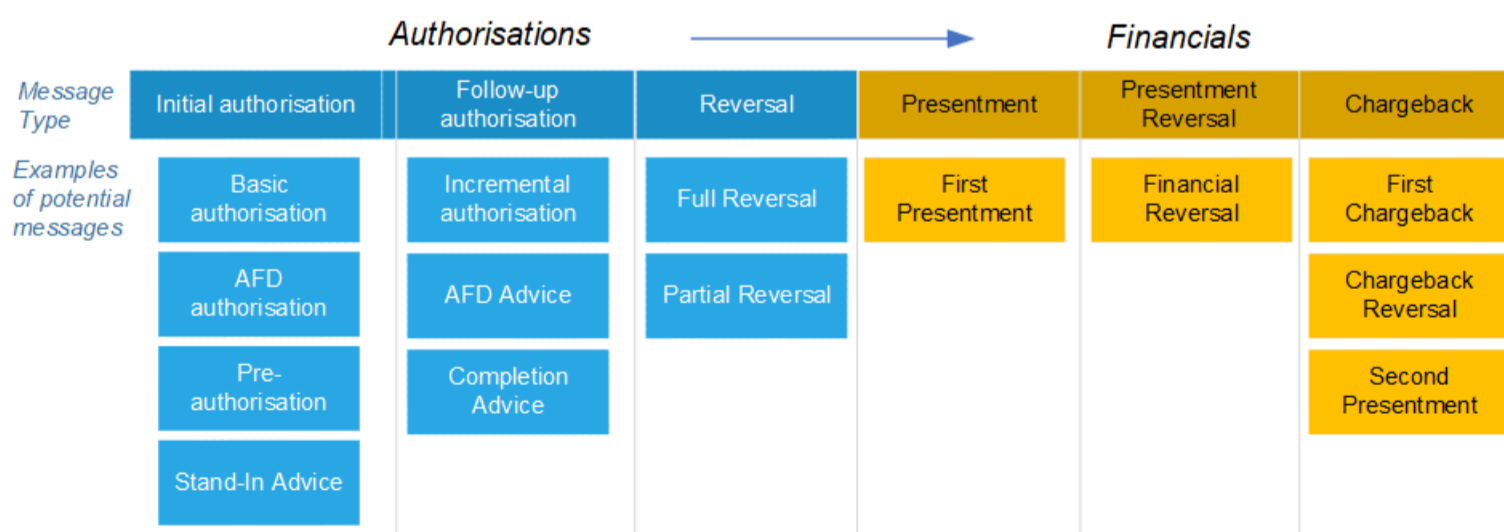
Authorisations

Financials

| Message Type | Initial authorisation | Follow-up authorisation | Reversal | Presentment | Presentment Reversal | Chargeback |
|---|---|---|---|---|---|---|
| Examples of potential messages | Basic authorisation | Incremental authorisation | Full Reversal | First Presentment | Financial Reversal | First Chargeback |
| | AFD authorisation | AFD Advice | Partial Reversal | | | Chargeback Reversal |
| | Pre-authorisation | Completion Advice | | | | Second Presentment |
| | Stand-In Advice | | | | | |